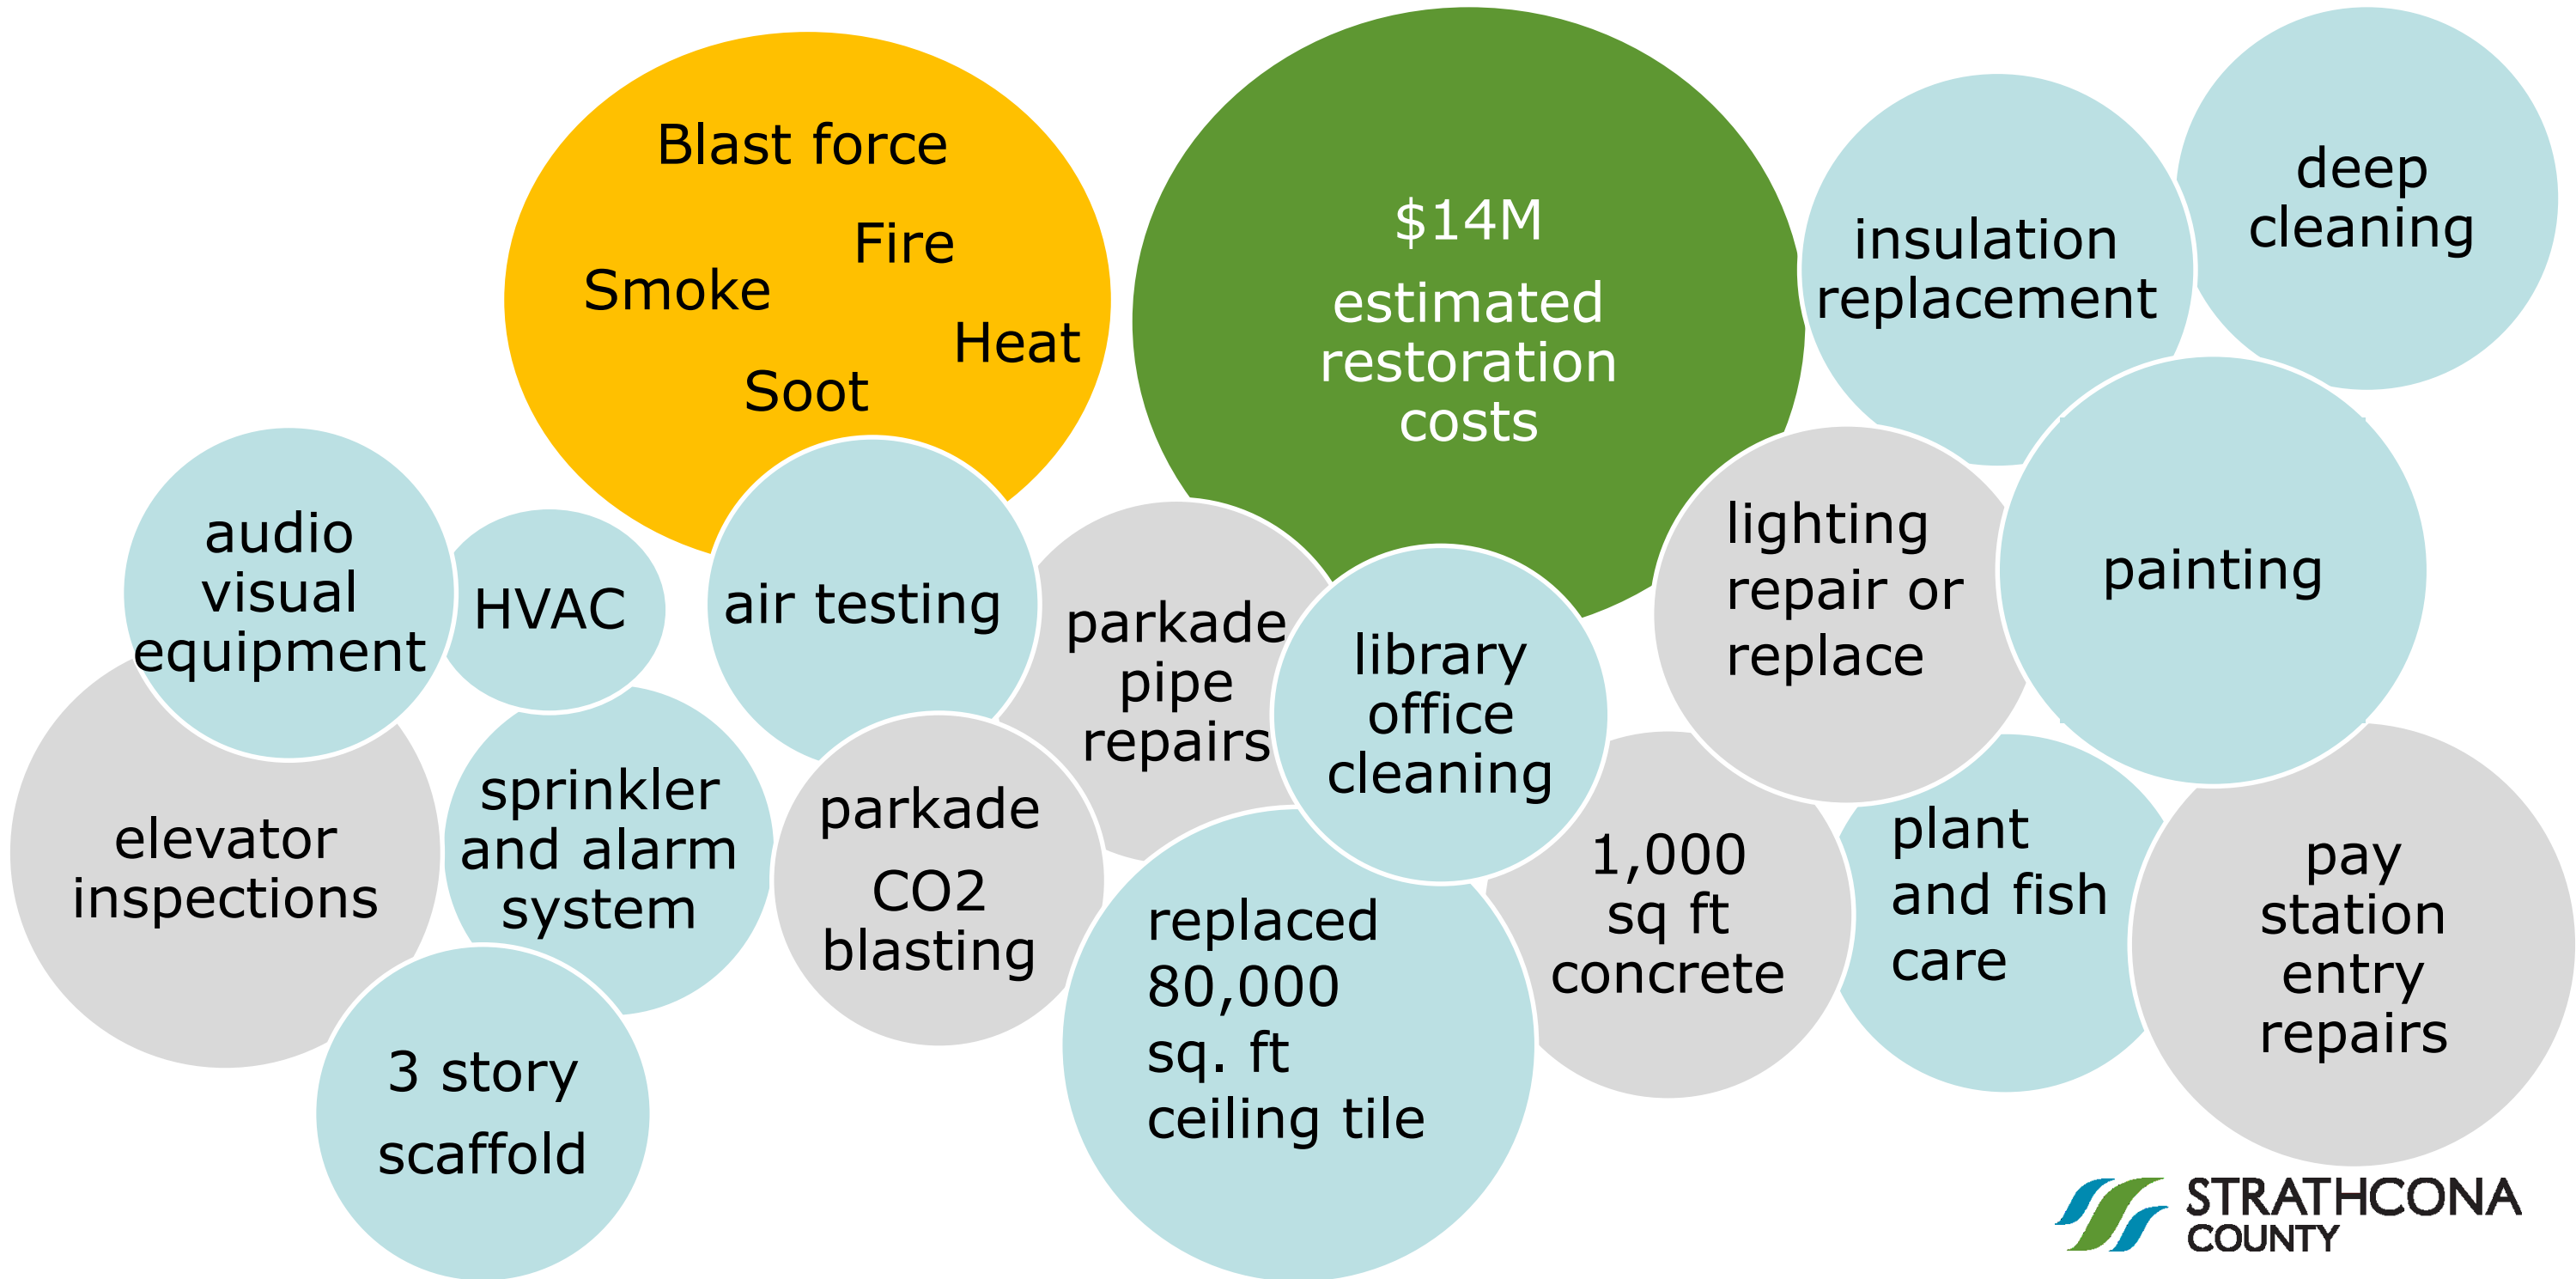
Blast force

Fire

Smoke

Heat

Soot

$14M estimated restoration costs

insulation replacement

deep cleaning

audio visual equipment

HVAC

air testing

parkade pipe repairs

library office cleaning

lighting repair or replace

painting

elevator inspections

sprinkler and alarm system

parkade CO2 blasting

replaced 80,000 sq. ft ceiling tile

1,000 sq ft concrete

plant and fish care

pay station entry repairs

3 story scaffold

STRATHCONA COUNTY